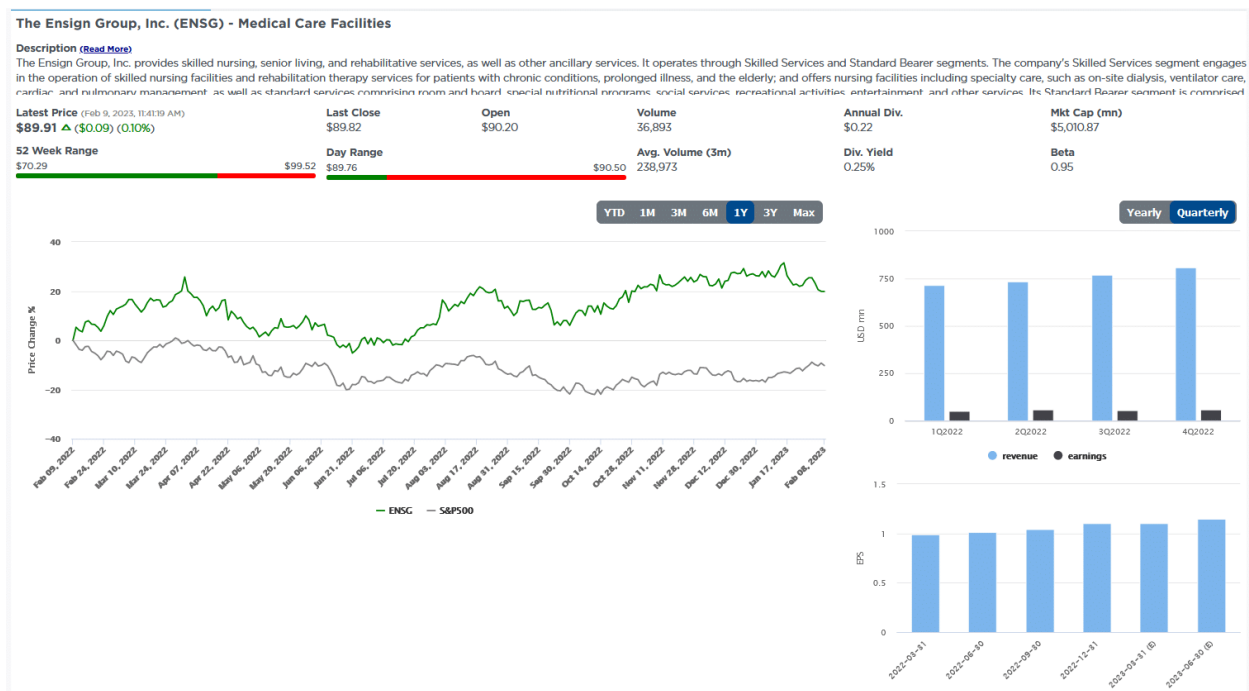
The Ensign Group, Inc. (ENSG) - Medical Care Facilities

Description (Read More)
The Ensign Group, Inc. provides skilled nursing, senior living, and rehabilitative services, as well as other ancillary services. It operates through Skilled Services and Standard Bearer segments. The company's Skilled Services segment engages in the operation of skilled nursing facilities and rehabilitation therapy services for patients with chronic conditions, prolonged illness, and the elderly; and offers nursing facilities including specialty care, such as on-site dialysis, ventilator care, cardiac, and pulmonary management, as well as standard services comprising room and board, special nutritional programs, social services, recreational activities, entertainment, and other services. Its Standard Bearer segment is comprised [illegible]

Latest Price (Feb 9, 2023, 11:41:19 AM)
$89.91 ($0.09) (0.10%)

Last Close
$89.82

Open
$90.20

Volume
36,893

Annual Div.
$0.22

Mkt Cap (mn)
$5,010.87

52 Week Range
$70.29 $99.52

Day Range
$89.76 $90.50

Avg. Volume (3m)
238,973

Div. Yield
0.25%

Beta
0.95

YTD 1M 3M 6M 1Y 3Y Max

40
20
0
-20
-40
Price Change %

Feb 09, 2022 Feb 24, 2022 Mar 10, 2022 Mar 24, 2022 Apr 07, 2022 Apr 22, 2022 May 06, 2022 May 20, 2022 Jun 06, 2022 Jun 21, 2022 Jul 06, 2022 Jul 20, 2022 Aug 03, 2022 Aug 17, 2022 Aug 31, 2022 Sep 15, 2022 Sep 30, 2022 Oct 14, 2022 Oct 28, 2022 Nov 11, 2022 Nov 28, 2022 Dec 12, 2022 Dec 30, 2022 Jan 17, 2023 Feb 08, 2023

ENSG S&P500

Yearly Quarterly

1000
750
500
250
0
USD mn

1Q2022 2Q2022 3Q2022 4Q2022

revenue earnings

1.5
1
0.5
0
EPS

2022-03-31 2022-06-30 2022-09-30 2022-12-31 2023-03-31 (E) 2023-06-30 (E)